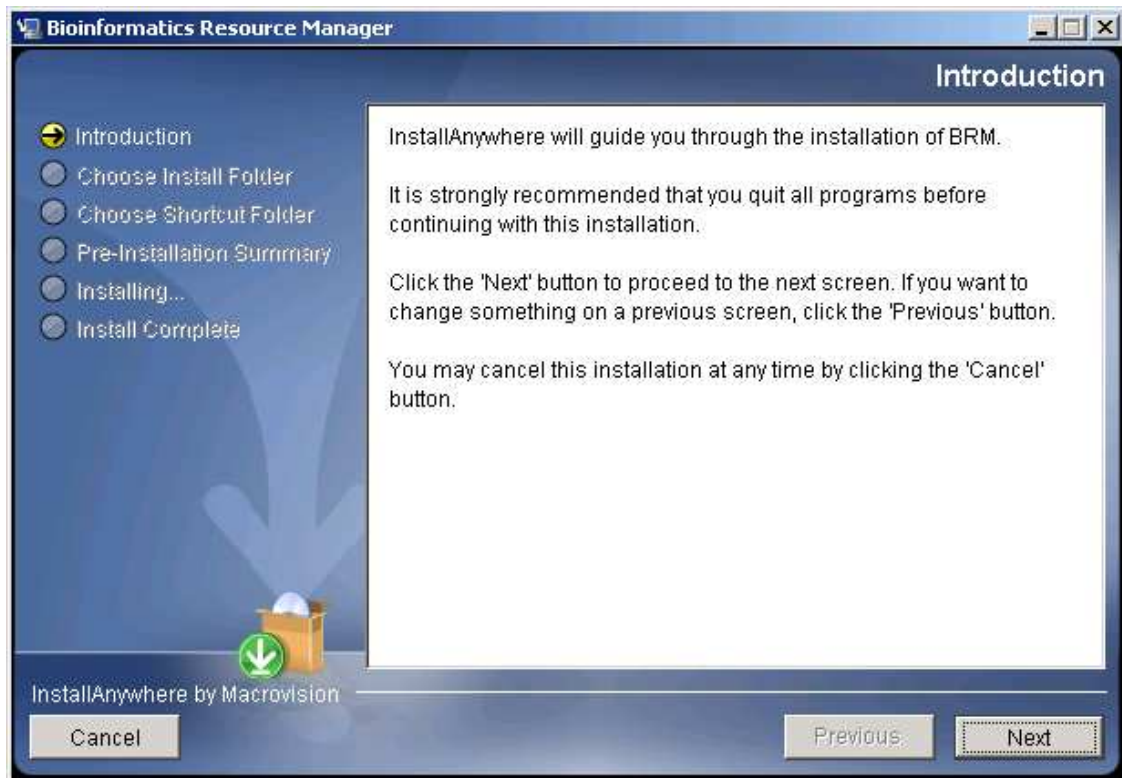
Bioinformatics Resource Manager

Introduction

Introduction
Choose Install Folder
Choose Shortcut Folder
Pre-Installation Summary
Installing...
Install Complete

InstallAnywhere will guide you through the installation of BRM.

It is strongly recommended that you quit all programs before continuing with this installation.

Click the 'Next' button to proceed to the next screen. If you want to change something on a previous screen, click the 'Previous' button.

You may cancel this installation at any time by clicking the 'Cancel' button.

InstallAnywhere by Macrovision

Cancel

Previous

Next